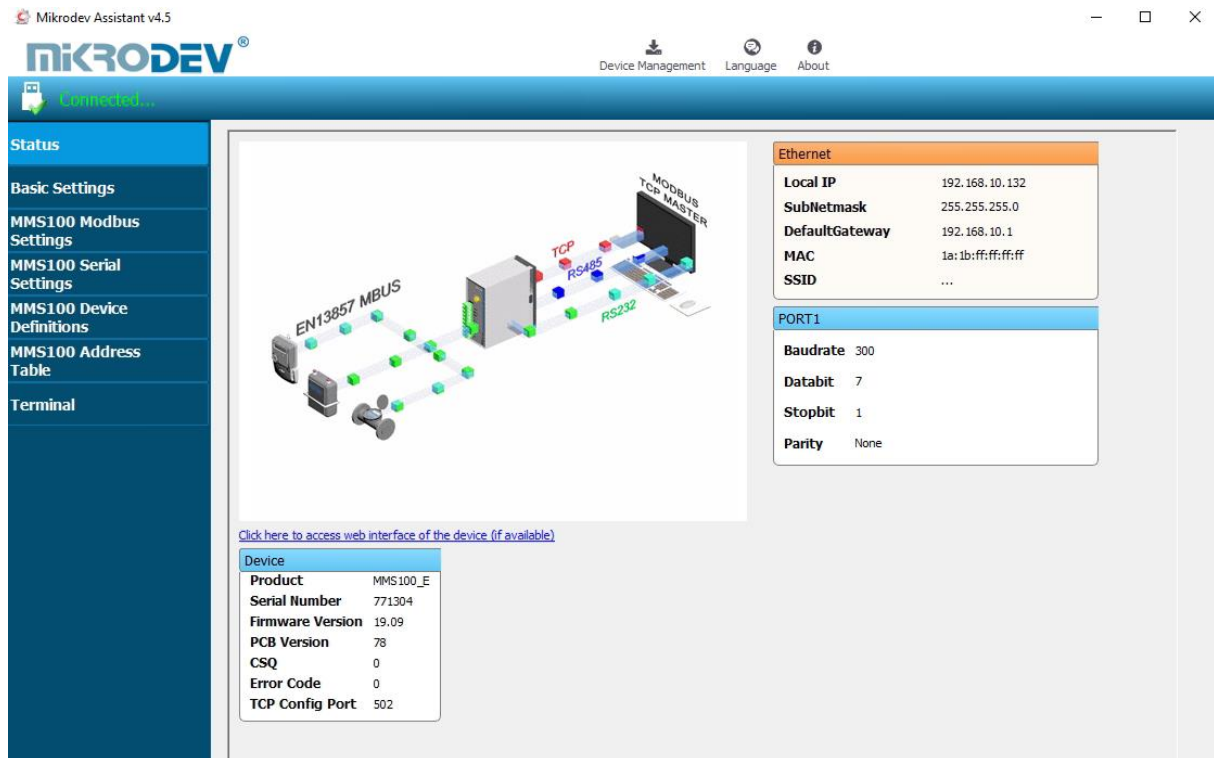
Mikrodev Assistant v4.5

MIKRODEV®

Device Management Language About

Connected...

Status
Basic Settings
MMS100 Modbus Settings
MMS100 Serial Settings
MMS100 Device Definitions
MMS100 Address Table
Terminal

EN13857 MBUS
TCP
RS485
RS232
MODBUS TCP MASTER

Click here to access web interface of the device (if available)

Device
| Product | MMS100_E |
|---|---|
| Serial Number | 771304 |
| Firmware Version | 19.09 |
| PCB Version | 78 |
| CSQ | 0 |
| Error Code | 0 |
| TCP Config Port | 502 |

Ethernet
| Local IP | 192.168.10.132 |
|---|---|
| SubNetmask | 255.255.255.0 |
| DefaultGateway | 192.168.10.1 |
| MAC | 1a:1b:ff:ff:ff:ff |
| SSID | ... |

PORT1
| Baudrate | 300 |
|---|---|
| Databit | 7 |
| Stopbit | 1 |
| Parity | None |